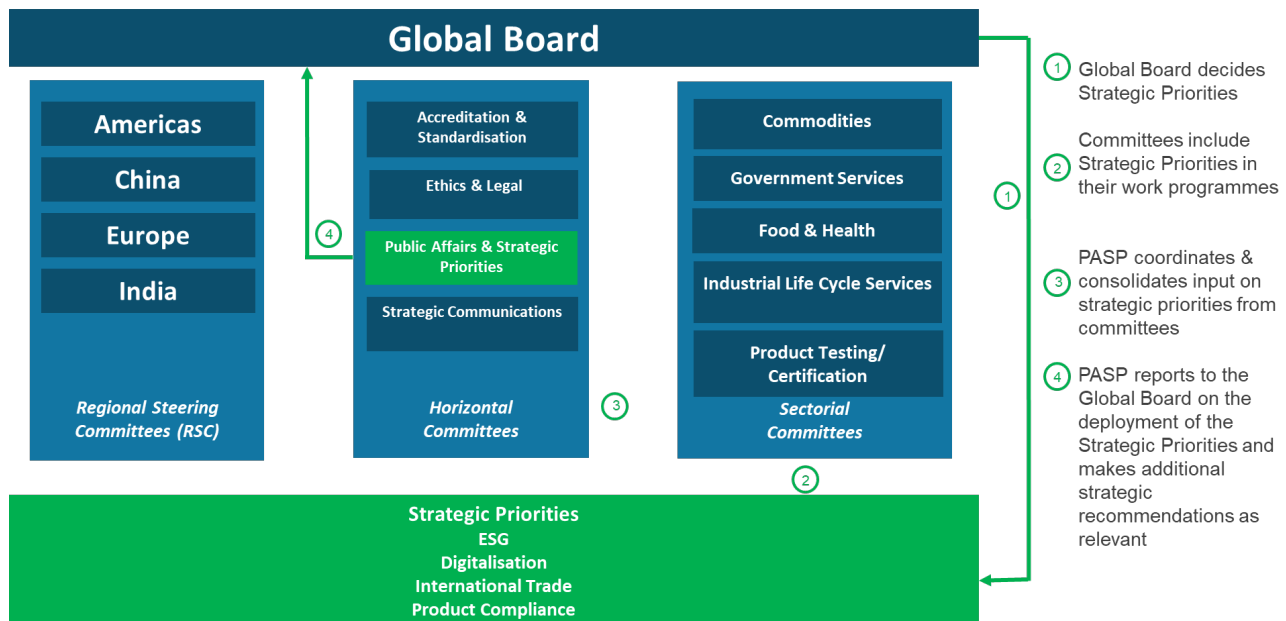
Global Board

Americas
China
Europe
India

Regional Steering Committees (RSC)

Accreditation & Standardisation
Ethics & Legal
Public Affairs & Strategic Priorities
Strategic Communications

Horizontal Committees

4

3

Commodities
Government Services
Food & Health
Industrial Life Cycle Services
Product Testing/ Certification

Sectorial Committees

2

1

Strategic Priorities
ESG
Digitalisation
International Trade
Product Compliance

1 Global Board decides Strategic Priorities

2 Committees include Strategic Priorities in their work programmes

3 PASP coordinates & consolidates input on strategic priorities from committees

4 PASP reports to the Global Board on the deployment of the Strategic Priorities and makes additional strategic recommendations as relevant